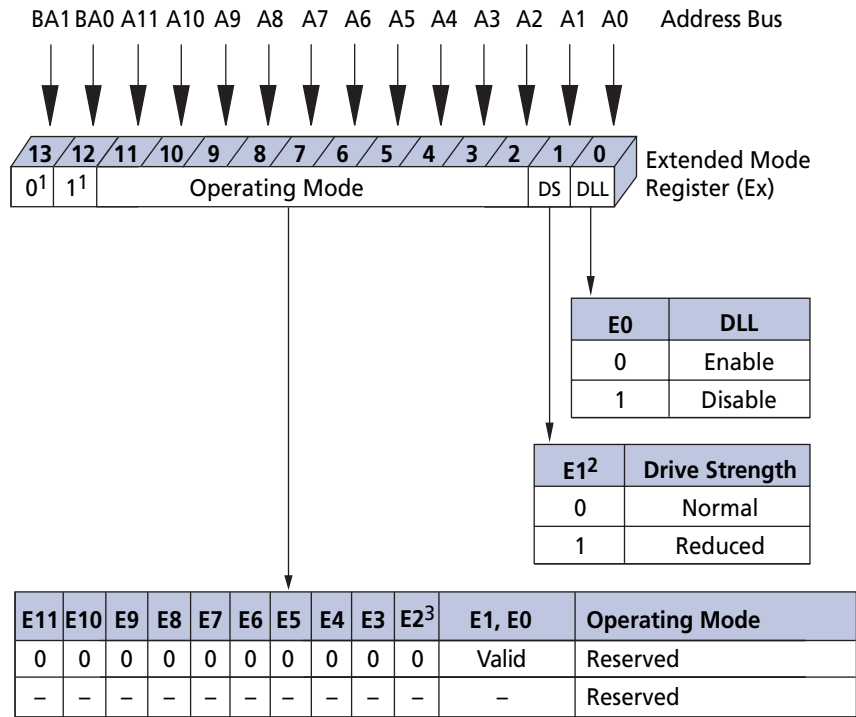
BA1 BA0 A11 A10 A9 A8 A7 A6 A5 A4 A3 A2 A1 A0 Address Bus

| 13 | 12 | 11 | 10 | 9 | 8 | 7 | 6 | 5 | 4 | 3 | 2 | 1 | 0 |
|---|---|---|---|---|---|---|---|---|---|---|---|---|---|
| $0^1$ | $1^1$ | Operating Mode | | | | | | | | | | DS | DLL |

Extended Mode Register (Ex)

| E0 | DLL |
|---|---|
| 0 | Enable |
| 1 | Disable |

| $E1^2$ | Drive Strength |
|---|---|
| 0 | Normal |
| 1 | Reduced |

| E11 | E10 | E9 | E8 | E7 | E6 | E5 | E4 | E3 | $E2^3$ | E1, E0 | Operating Mode |
|---|---|---|---|---|---|---|---|---|---|---|---|
| 0 | 0 | 0 | 0 | 0 | 0 | 0 | 0 | 0 | 0 | Valid | Reserved |
| – | – | – | – | – | – | – | – | – | – | – | Reserved |